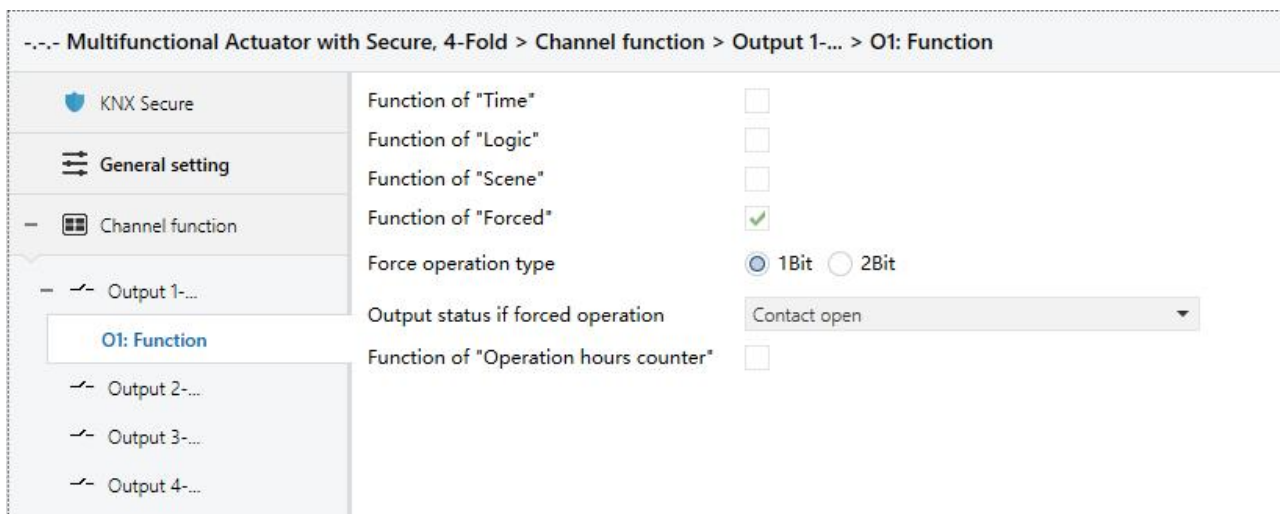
-.-.- Multifunctional Actuator with Secure, 4-Fold > Channel function > Output 1-... > O1: Function

KNX Secure

General setting

– Channel function

– Output 1-...

O1: Function

Output 2-...

Output 3-...

Output 4-...

Function of "Time"

Function of "Logic"

Function of "Scene"

Function of "Forced" ✓

Force operation type ◉ 1Bit ○ 2Bit

Output status if forced operation Contact open

Function of "Operation hours counter"